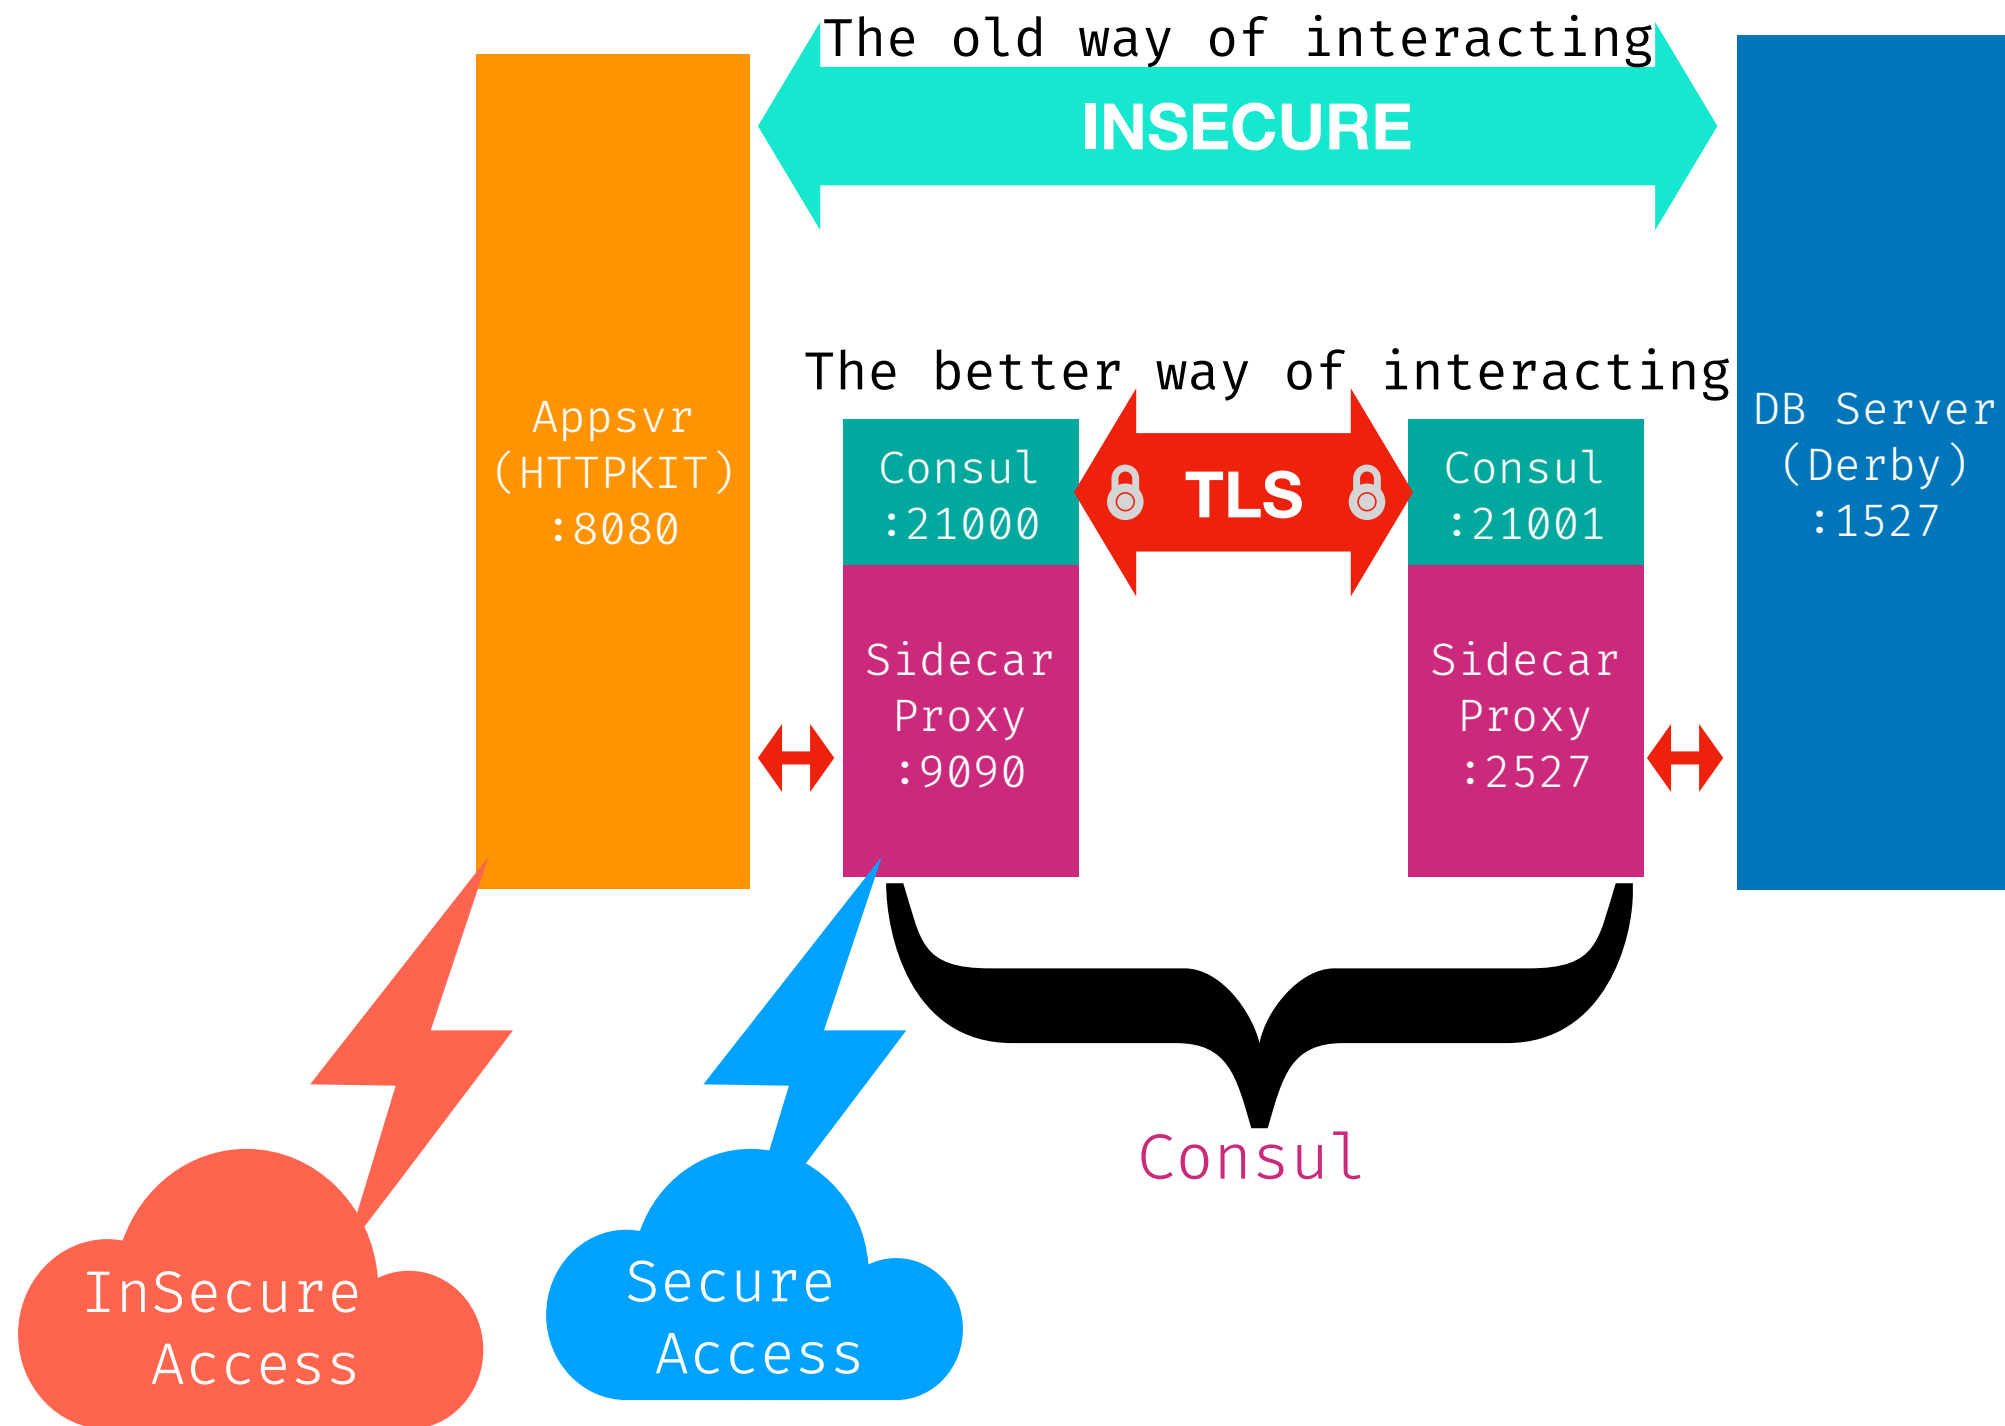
The old way of interacting

INSECURE

Appsvr
(HTTPKIT)
:8080

The better way of interacting

Consul
:21000

TLS

Consul
:21001

DB Server
(Derby)
:1527

Sidecar
Proxy
:9090

Sidecar
Proxy
:2527

Consul

InSecure
Access

Secure
Access